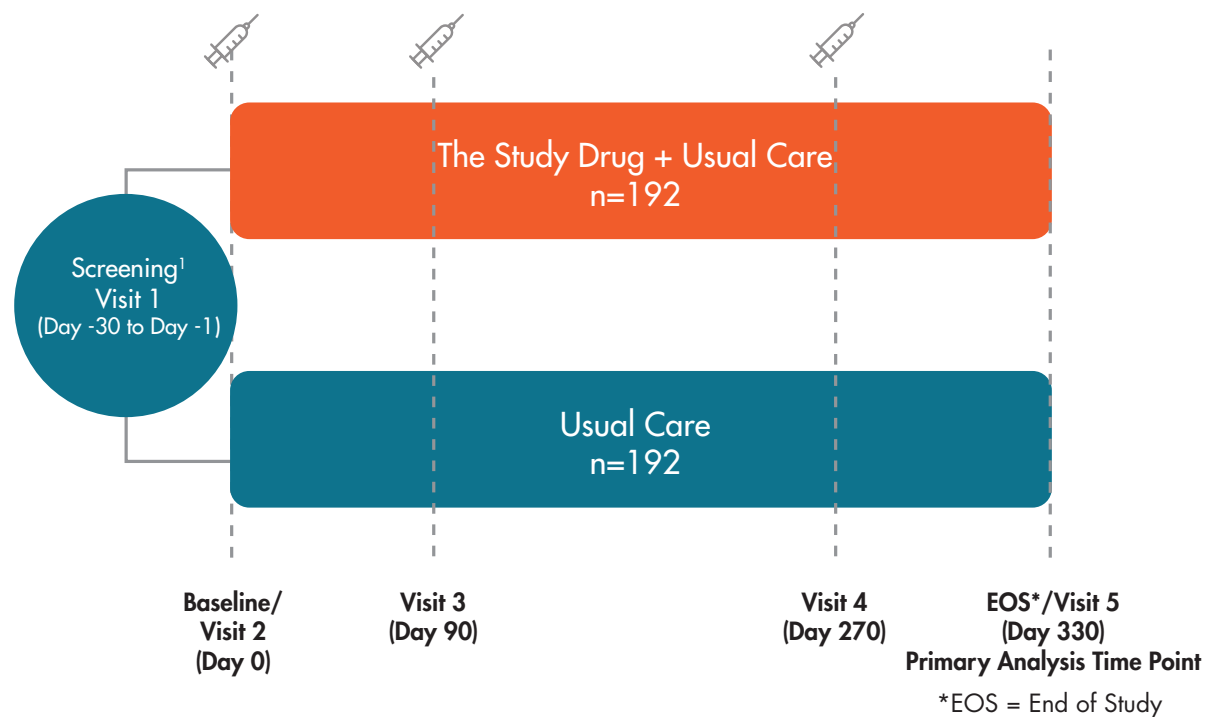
The Study Drug + Usual Care
n=192

Screening$^1$
Visit 1
(Day -30 to Day -1)

Usual Care
n=192

Baseline/
Visit 2
(Day 0)

Visit 3
(Day 90)

Visit 4
(Day 270)

EOS*/Visit 5
(Day 330)
Primary Analysis Time Point

*EOS = End of Study